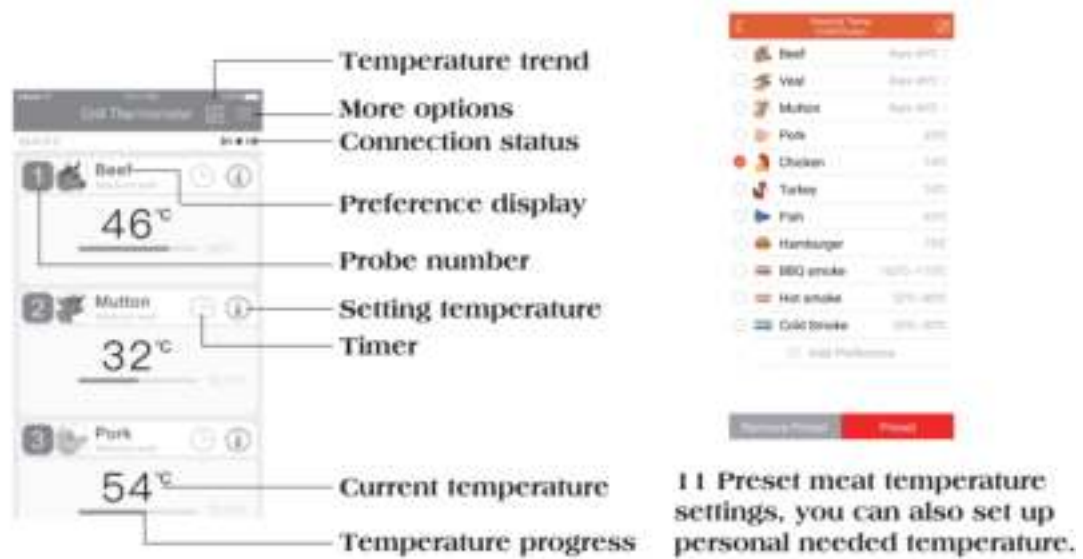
Grill Thermometer

1 Beef

46°C

2 Mutton

32°C

3 Pork

54°C

Temperature trend

More options

Connection status

Preference display

Probe number

Setting temperature

Timer

Current temperature

Temperature progress

Beef

Veal

Mutton

Pork

Chicken

Turkey

Fish

Hamburger

BBQ smoke

Hot smoke

Cold Smoke

Add Preference

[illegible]

Preset

11 Preset meat temperature settings, you can also set up personal needed temperature.